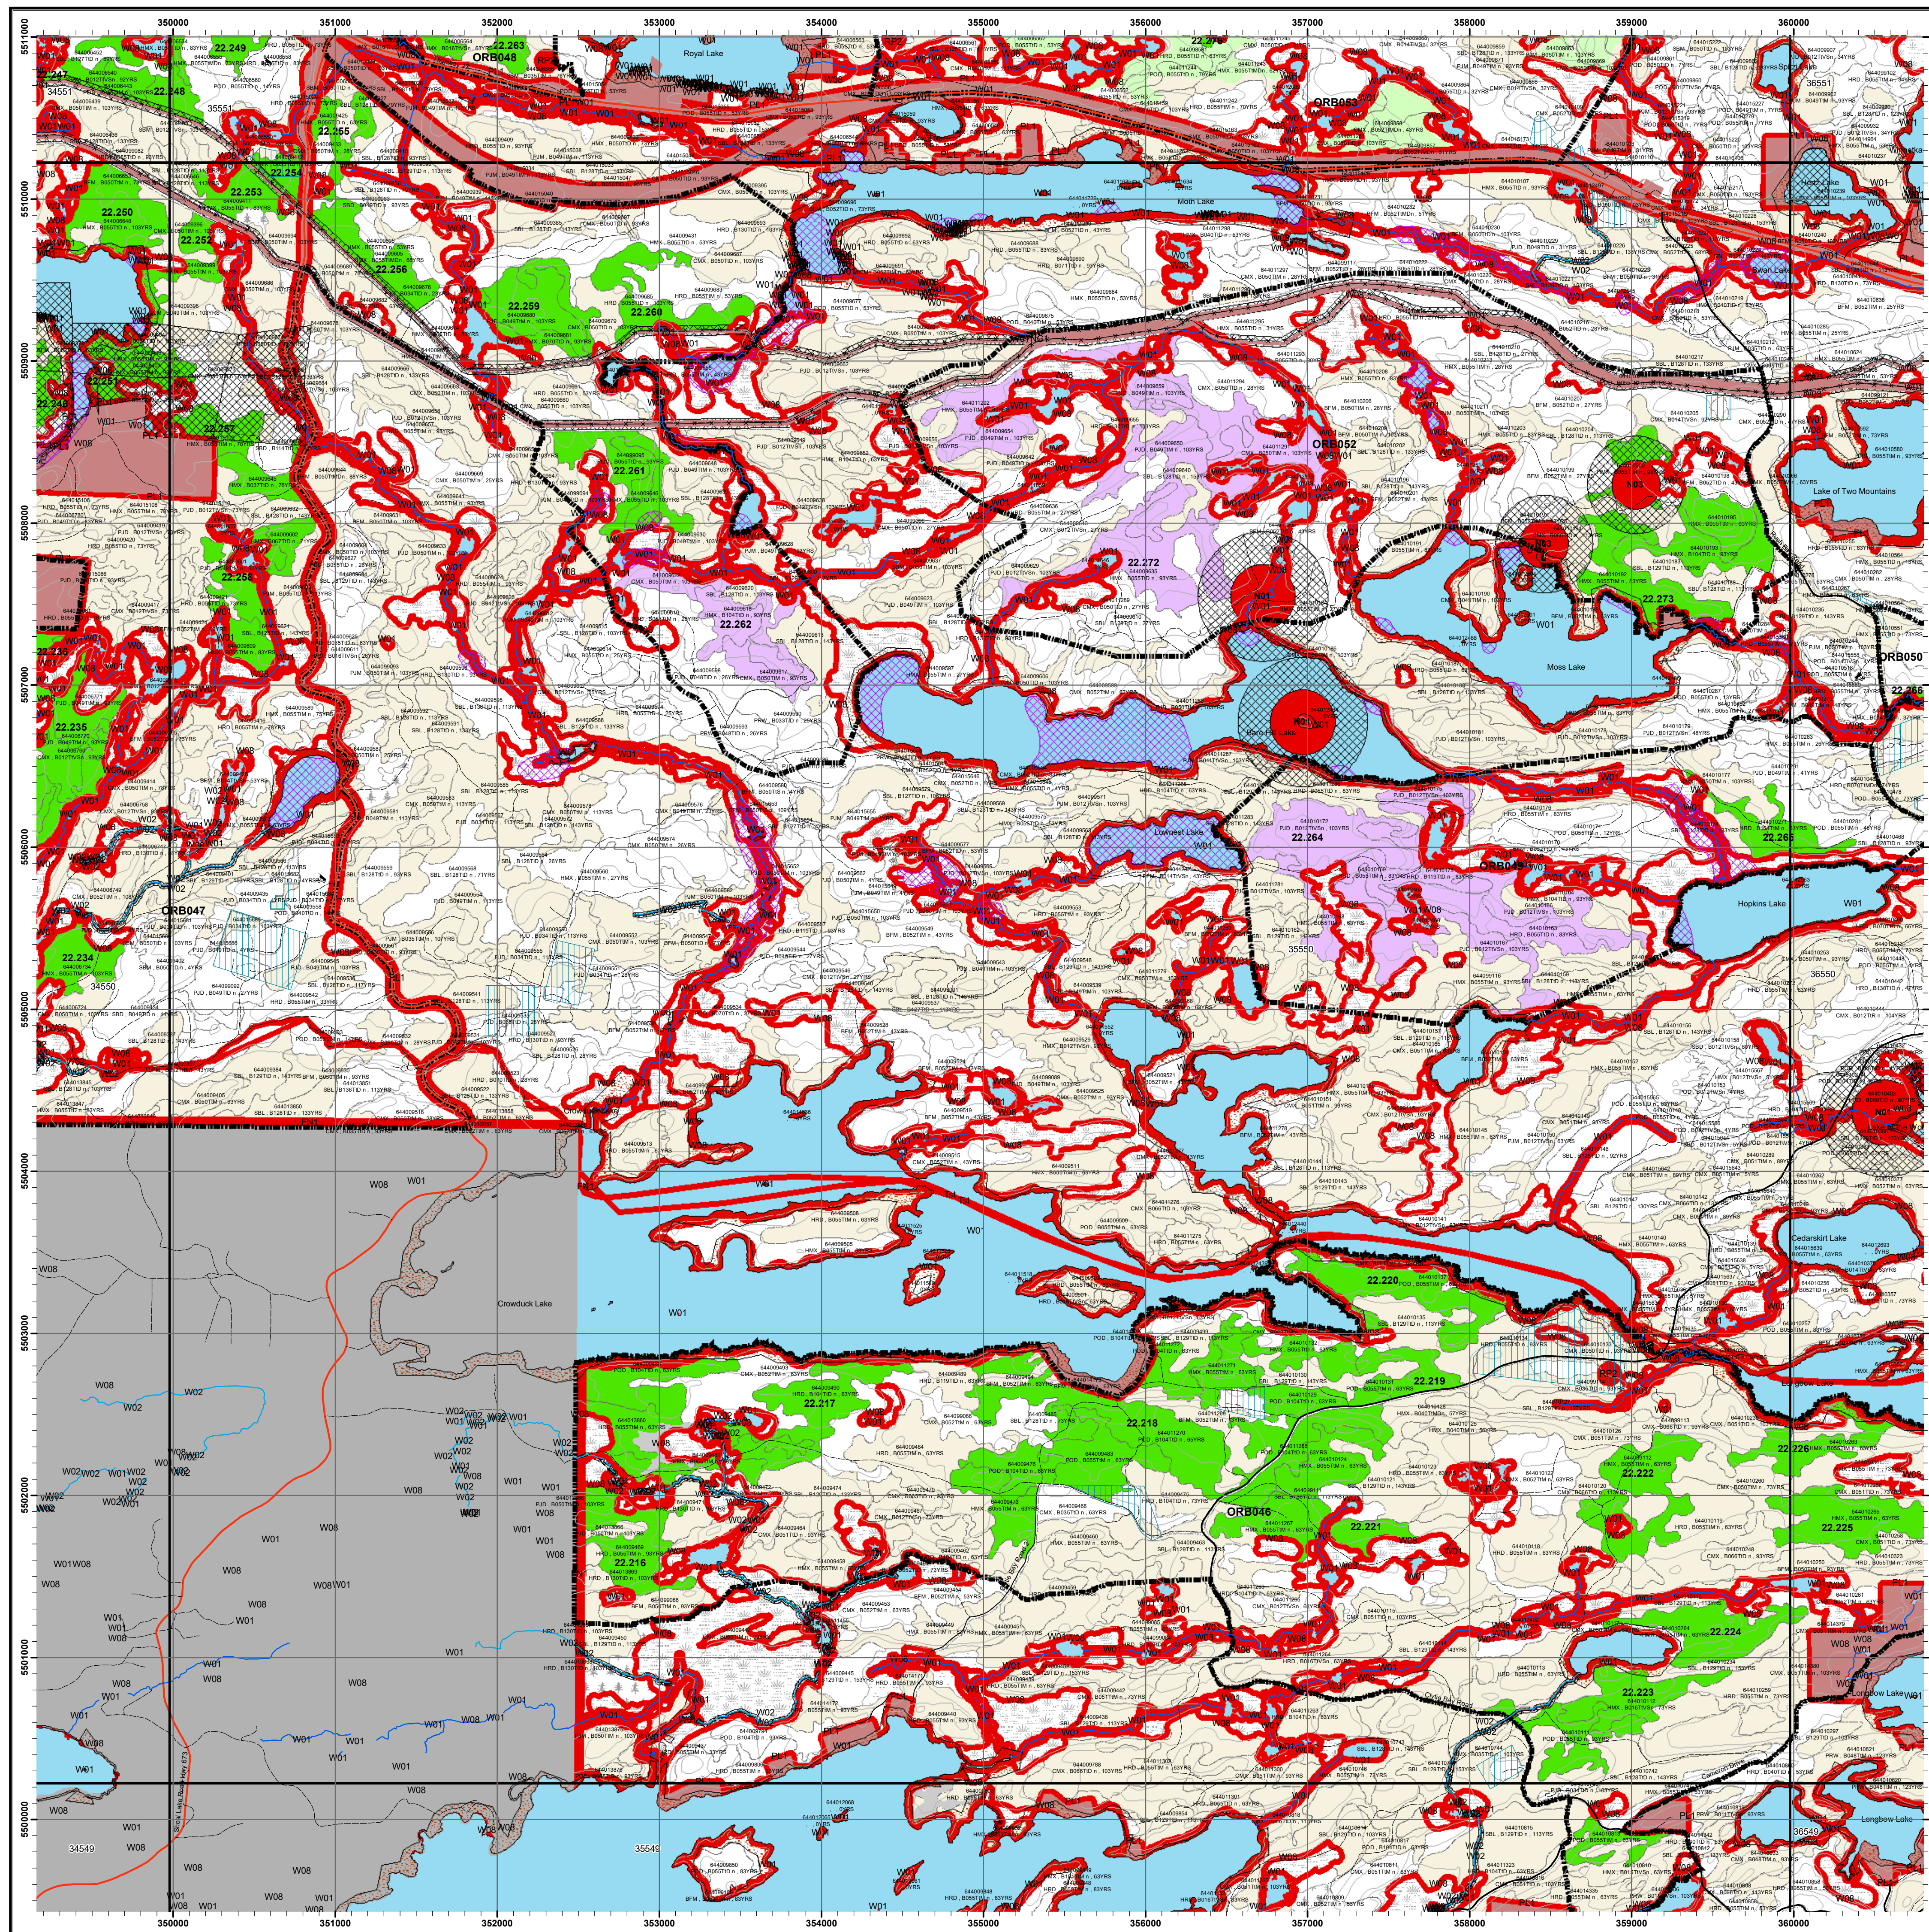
350000
351000
352000
353000
354000
355000
356000
357000
358000
359000
360000

5511000
5510000
5509000
5508000
5507000
5506000
5505000
5504000
5503000
5502000
5501000
5500000

22.249
22.263
ORB048
Royal Lake
22.248
22.255
22.254
22.253
22.250
22.252
22.256
22.259
22.260
22.257
22.261
22.258
22.262
22.272
ORB052
Lake of Two Mountains
22.273
Moss Lake
ORB050
22.235
22.264
Hopkins Lake
ORB047
22.234
Crowduck Lake
22.220
22.219
22.217
22.218
ORB046
22.226
22.222
22.221
22.225
22.216
22.224
22.223
Longbow Lake
Sandy Lake
W01
W02
W08
34550
35550
34549
35549
36550